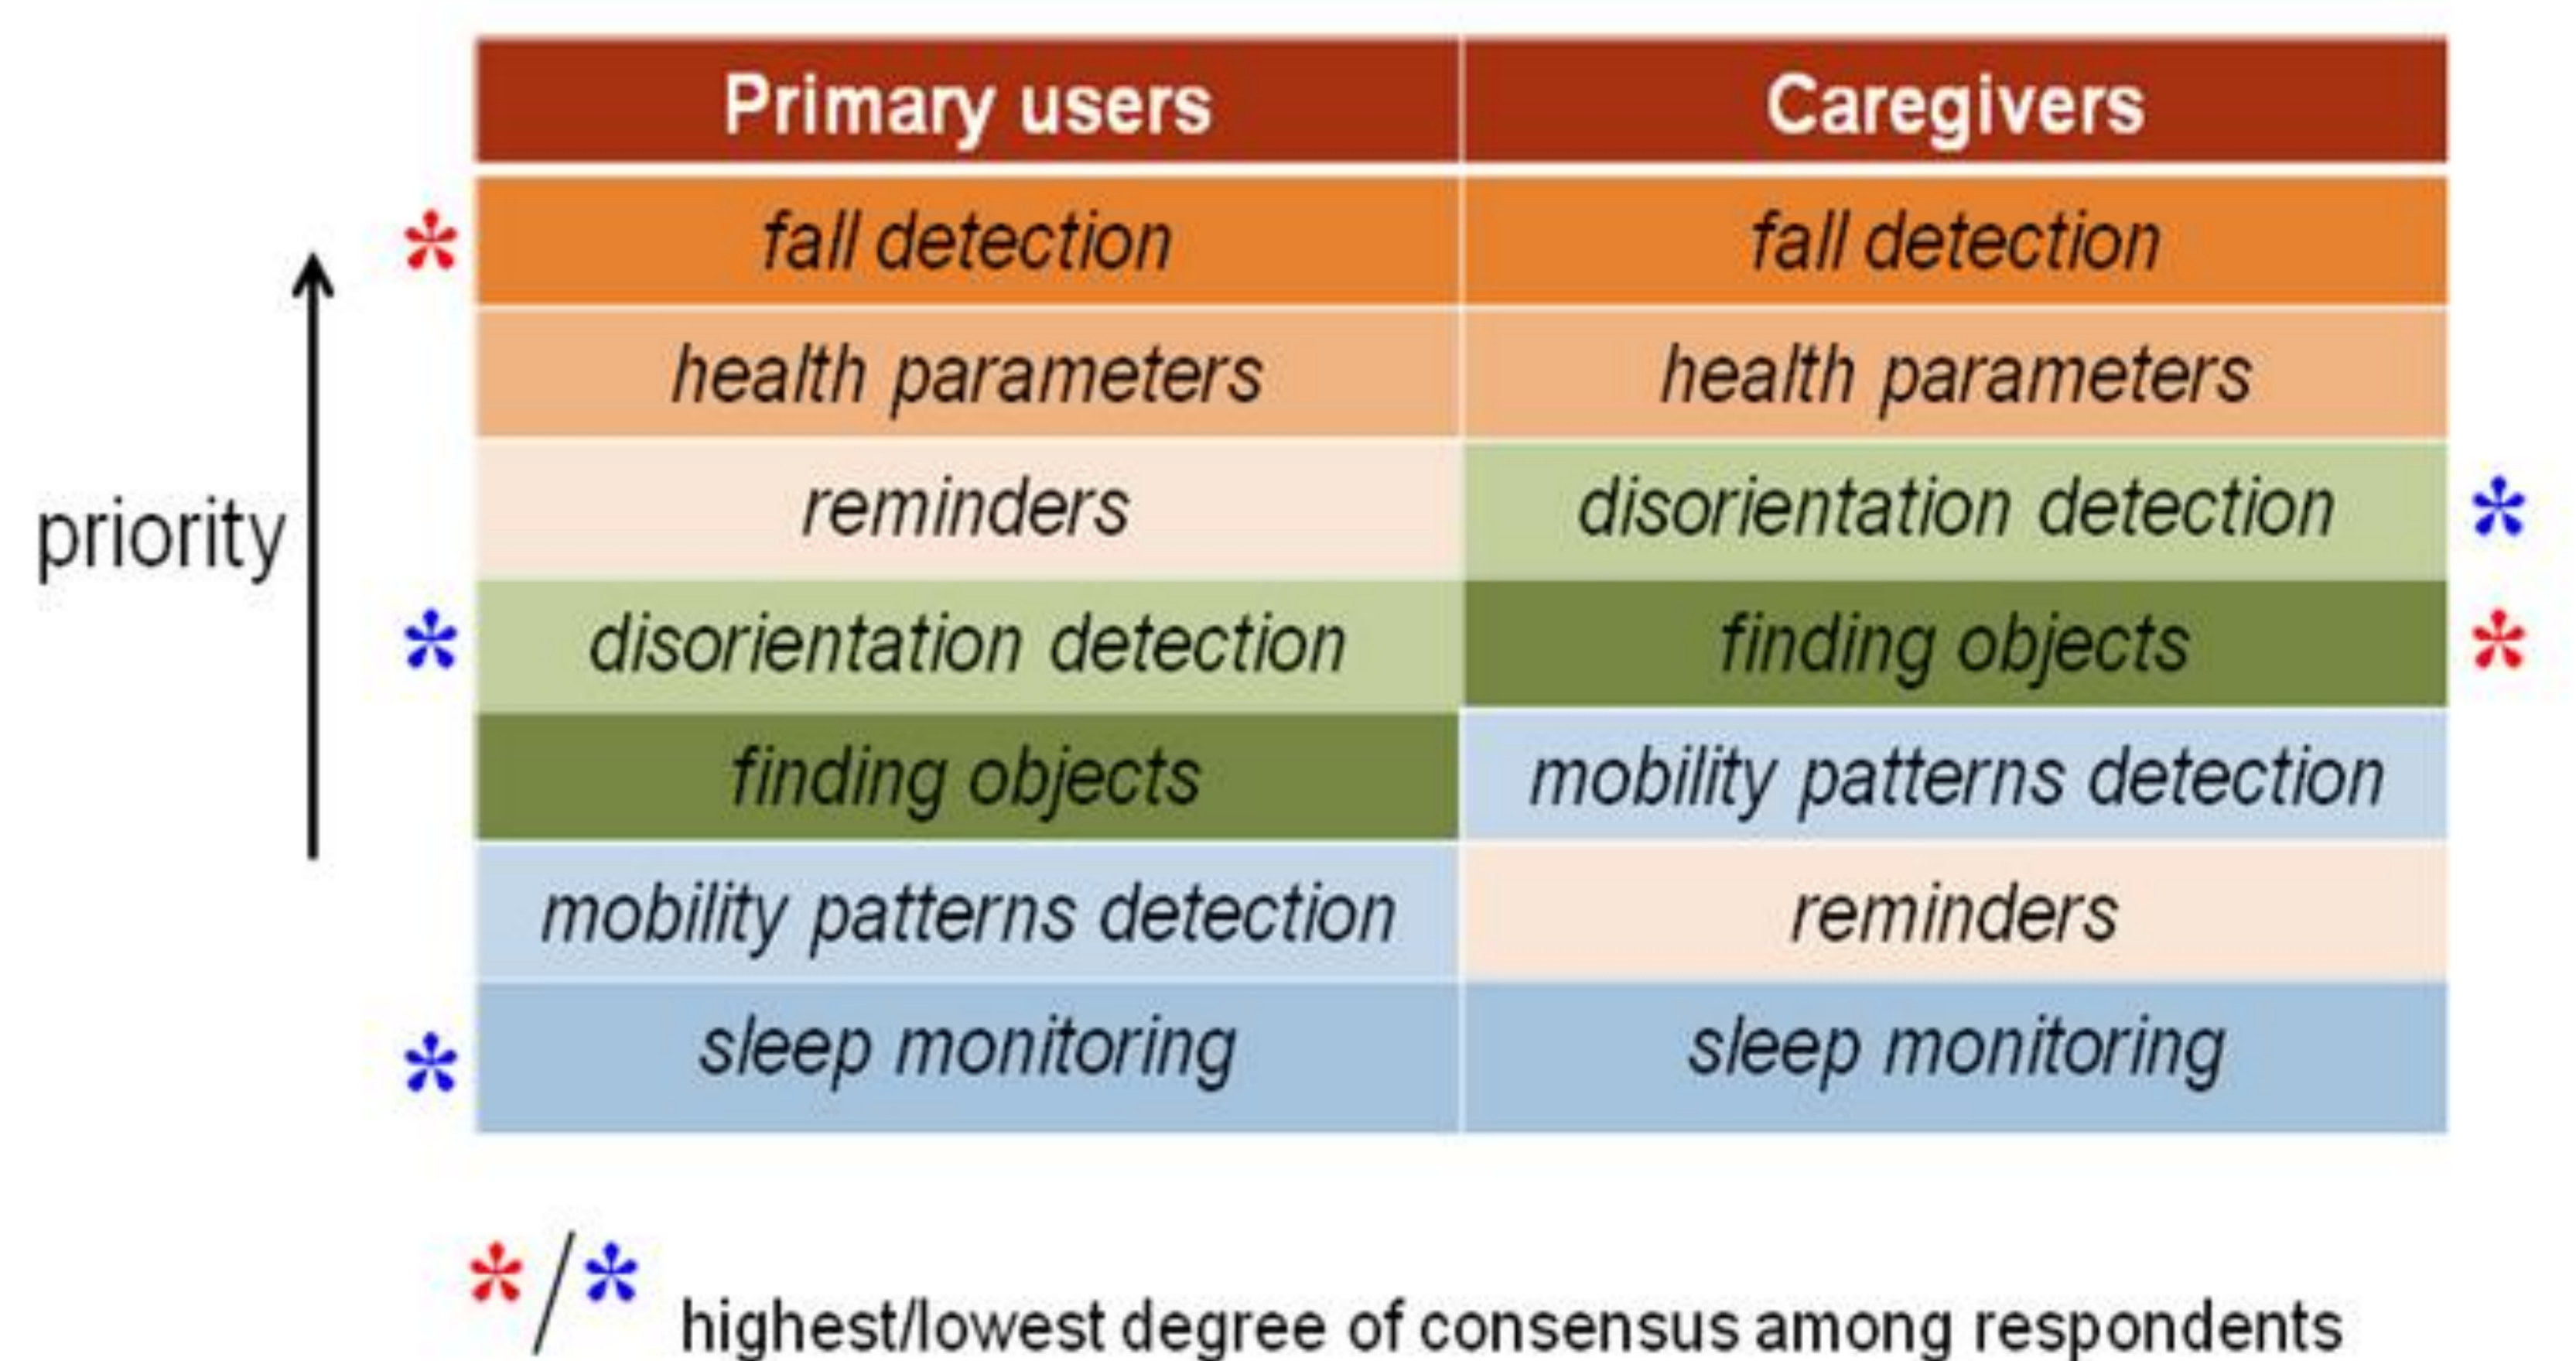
priority

| Primary users | Caregivers |
|---|---|
| * fall detection | fall detection |
| health parameters | health parameters |
| reminders | disorientation detection * |
| * disorientation detection | finding objects * |
| finding objects | mobility patterns detection |
| mobility patterns detection | reminders |
| * sleep monitoring | sleep monitoring |

*/* highest/lowest degree of consensus among respondents